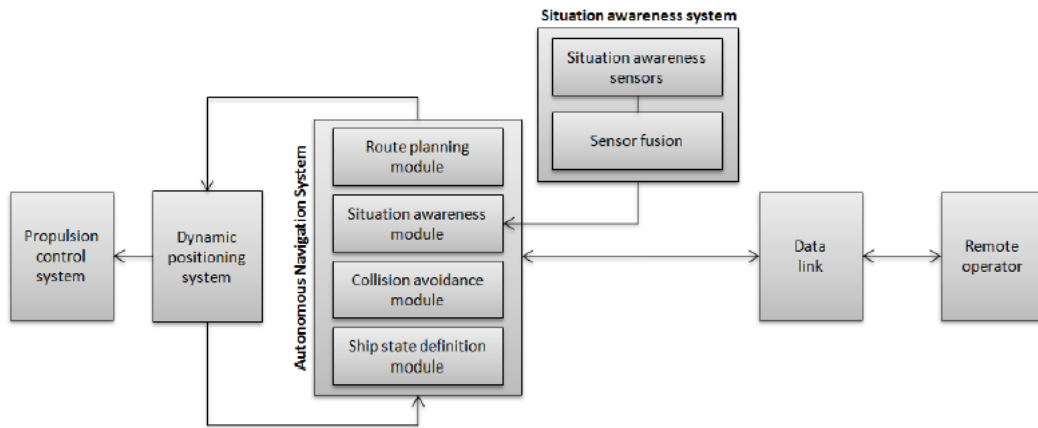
Situation awareness system

Situation awareness sensors

Sensor fusion

Autonomous Navigation System

Route planning module

Situation awareness module

Collision avoidance module

Ship state definition module

Propulsion control system

Dynamic positioning system

Data link

Remote operator